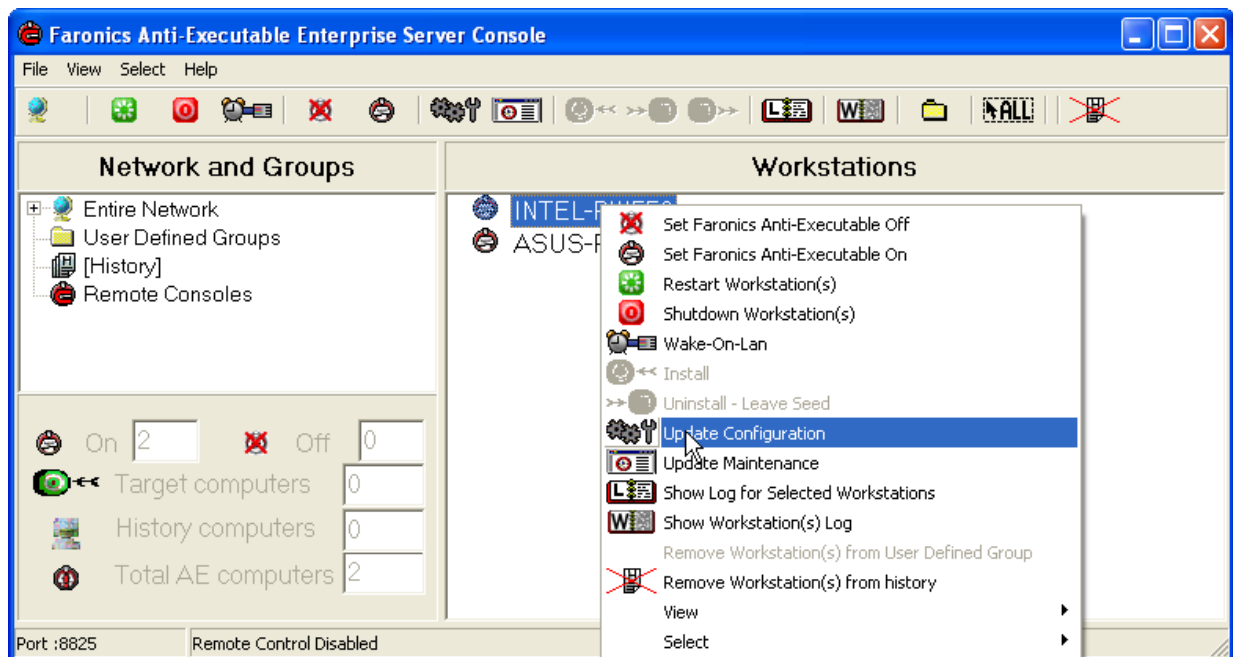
Faronics Anti-Executable Enterprise Server Console

File View Select Help

ALL

Network and Groups

Entire Network
User Defined Groups
[History]
Remote Consoles

On 2
Off 0
Target computers 0
History computers 0
Total AE computers 2

Workstations

INTEL-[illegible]
ASUS-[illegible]

Set Faronics Anti-Executable Off
Set Faronics Anti-Executable On
Restart Workstation(s)
Shutdown Workstation(s)
Wake-On-Lan
Install
Uninstall - Leave Seed
Update Configuration
Update Maintenance
Show Log for Selected Workstations
Show Workstation(s) Log
Remove Workstation(s) from User Defined Group
Remove Workstation(s) from history
View
Select

Port :8825
Remote Control Disabled